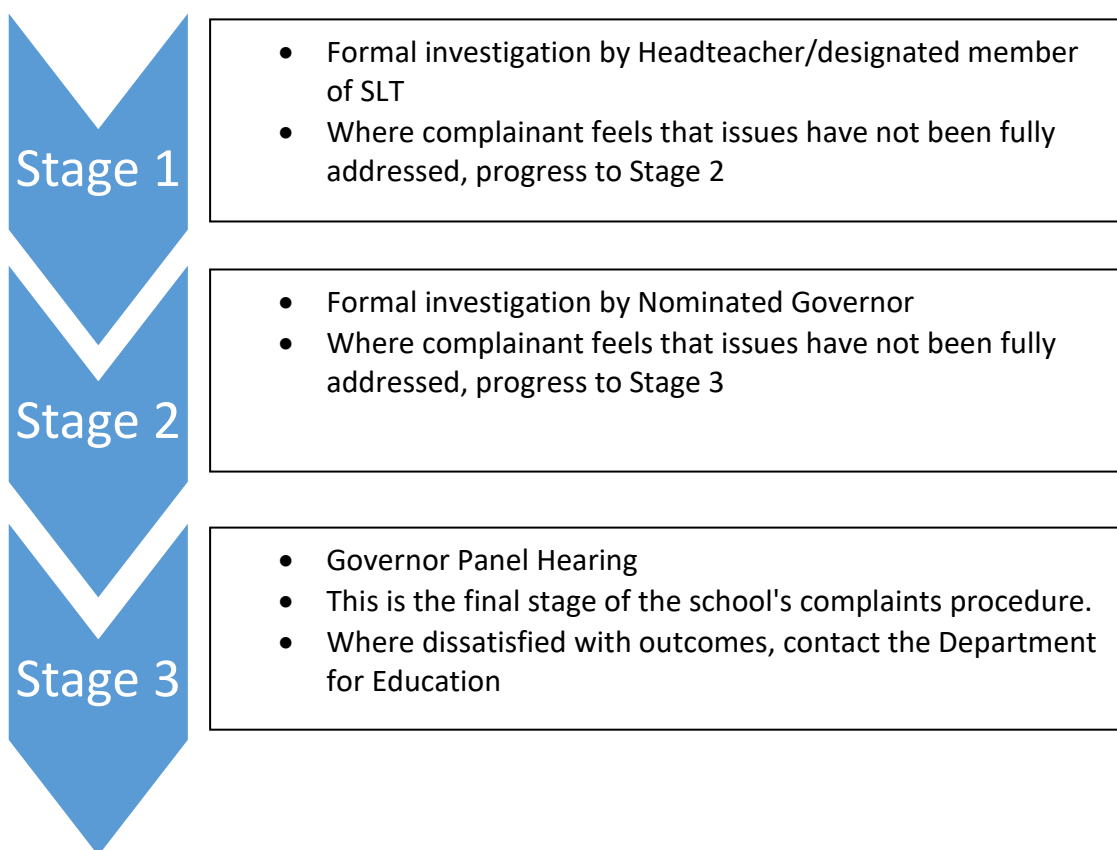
Stage 1

- Formal investigation by Headteacher/designated member of SLT
- Where complainant feels that issues have not been fully addressed, progress to Stage 2

Stage 2

- Formal investigation by Nominated Governor
- Where complainant feels that issues have not been fully addressed, progress to Stage 3

Stage 3

- Governor Panel Hearing
- This is the final stage of the school's complaints procedure.
- Where dissatisfied with outcomes, contact the Department for Education